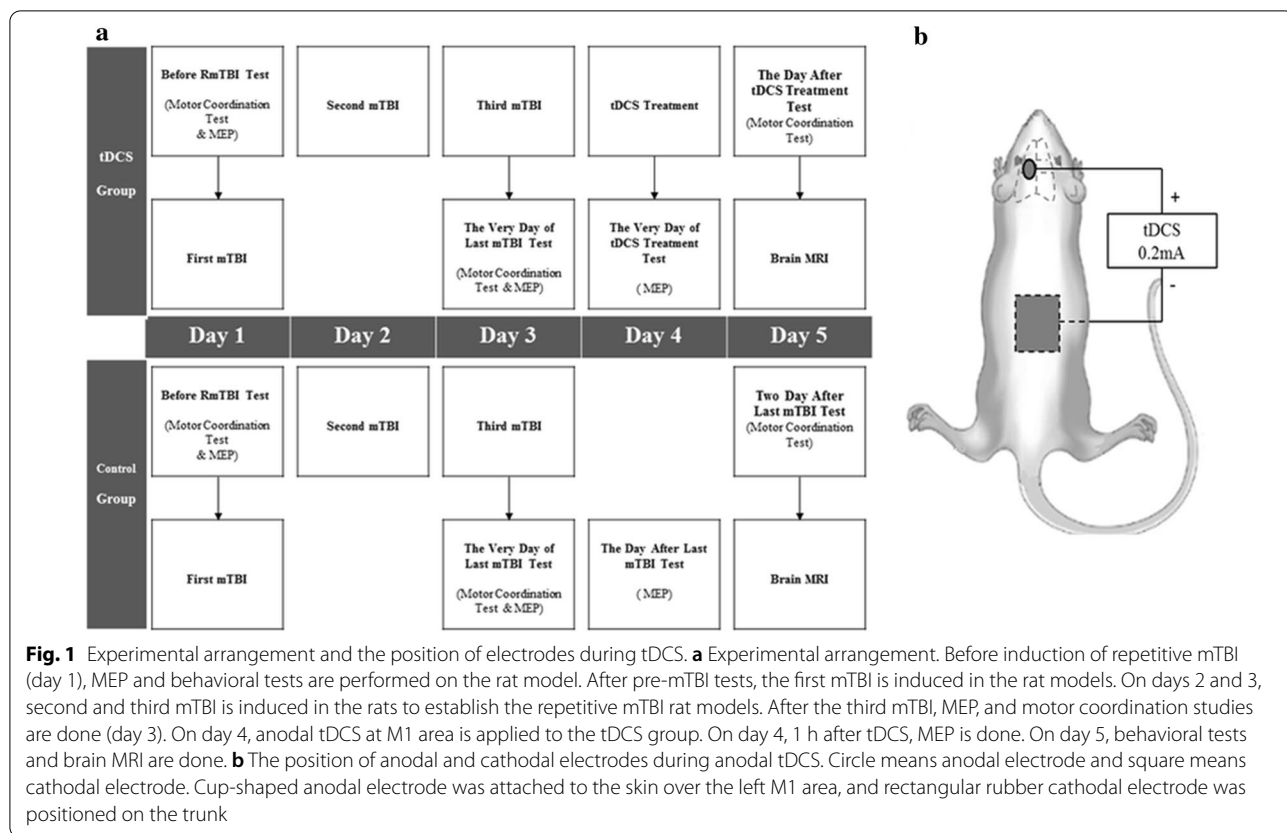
a

tDCS Group

Before RmTBI Test (Motor Coordination Test & MEP)

First mTBI

Second mTBI

Third mTBI

The Very Day of Last mTBI Test (Motor Coordination Test & MEP)

tDCS Treatment

The Very Day of tDCS Treatment Test (MEP)

The Day After tDCS Treatment Test (Motor Coordination Test)

Brain MRI

Day 1 | Day 2 | Day 3 | Day 4 | Day 5

Control Group

Before RmTBI Test (Motor Coordination Test & MEP)

First mTBI

Second mTBI

Third mTBI

The Very Day of Last mTBI Test (Motor Coordination Test & MEP)

The Day After Last mTBI Test (MEP)

Two Day After Last mTBI Test (Motor Coordination Test)

Brain MRI

b

+

tDCS 0.2mA

-

**Fig. 1** Experimental arrangement and the position of electrodes during tDCS. **a** Experimental arrangement. Before induction of repetitive mTBI (day 1), MEP and behavioral tests are performed on the rat model. After pre-mTBI tests, the first mTBI is induced in the rat models. On days 2 and 3, second and third mTBI is induced in the rats to establish the repetitive mTBI rat models. After the third mTBI, MEP, and motor coordination studies are done (day 3). On day 4, anodal tDCS at M1 area is applied to the tDCS group. On day 4, 1 h after tDCS, MEP is done. On day 5, behavioral tests and brain MRI are done. **b** The position of anodal and cathodal electrodes during anodal tDCS. Circle means anodal electrode and square means cathodal electrode. Cup-shaped anodal electrode was attached to the skin over the left M1 area, and rectangular rubber cathodal electrode was positioned on the trunk